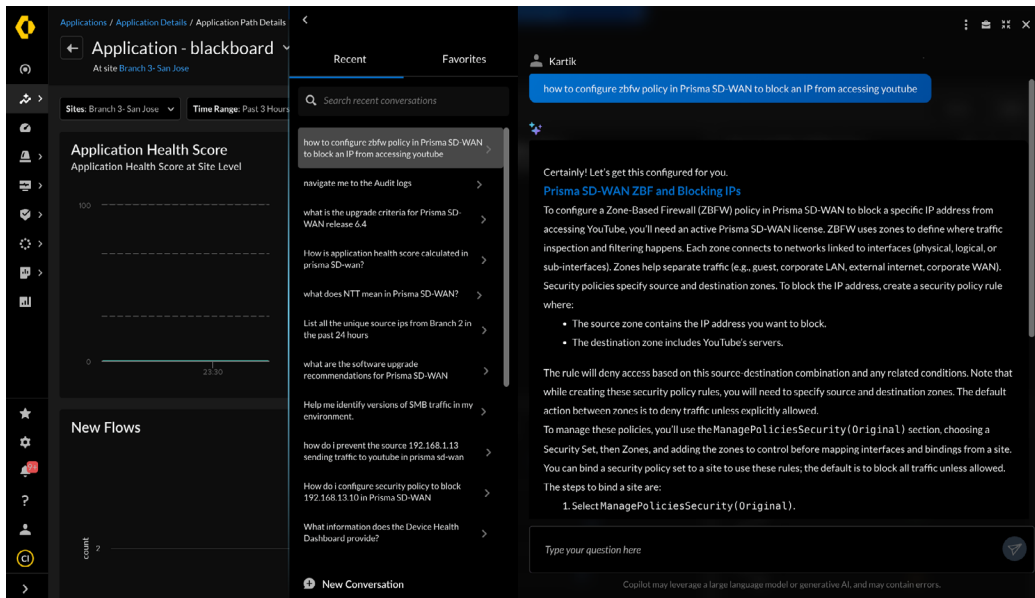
Applications / Application Details / Application Path Details

Application - blackboard

At site Branch 3- San Jose

Sites: Branch 3- San Jose

Time Range: Past 3 Hours

Application Health Score

Application Health Score at Site Level

100

0

23:30

New Flows

count

2

Recent

Favorites

Search recent conversations

how to configure zbfw policy in Prisma SD-WAN to block an IP from accessing youtube

navigate me to the Audit logs

what is the upgrade criteria for Prisma SD-WAN release 6.4

How is application health score calculated in prisma SD-wan?

what does NTT mean in Prisma SD-WAN?

List all the unique source ips from Branch 2 in the past 24 hours

what are the software upgrade recommendations for Prisma SD-WAN

Help me identify versions of SMB traffic in my environment.

how do i prevent the source 192.168.1.13 sending traffic to youtube in prisma sd-wan

How do i configure security policy to block 192.168.13.10 in Prisma SD-WAN

What information does the Device Health Dashboard provide?

New Conversation

Kartik

how to configure zbfw policy in Prisma SD-WAN to block an IP from accessing youtube

Certainly! Let's get this configured for you.

Prisma SD-WAN ZBF and Blocking IPs

To configure a Zone-Based Firewall (ZBFW) policy in Prisma SD-WAN to block a specific IP address from accessing YouTube, you'll need an active Prisma SD-WAN license. ZBFW uses zones to define where traffic inspection and filtering happens. Each zone connects to networks linked to interfaces (physical, logical, or sub-interfaces). Zones help separate traffic (e.g., guest, corporate LAN, external internet, corporate WAN). Security policies specify source and destination zones. To block the IP address, create a security policy rule where:

- The source zone contains the IP address you want to block.
- The destination zone includes YouTube's servers.

The rule will deny access based on this source-destination combination and any related conditions. Note that while creating these security policy rules, you will need to specify source and destination zones. The default action between zones is to deny traffic unless explicitly allowed.

To manage these policies, you'll use the ManagePoliciesSecurity(Original) section, choosing a Security Set, then Zones, and adding the zones to control before mapping interfaces and bindings from a site. You can bind a security policy set to a site to use these rules; the default is to block all traffic unless allowed.

The steps to bind a site are:

1. Select ManagePoliciesSecurity(Original).

Type your question here

Copilot may leverage a large language model or generative AI, and may contain errors.